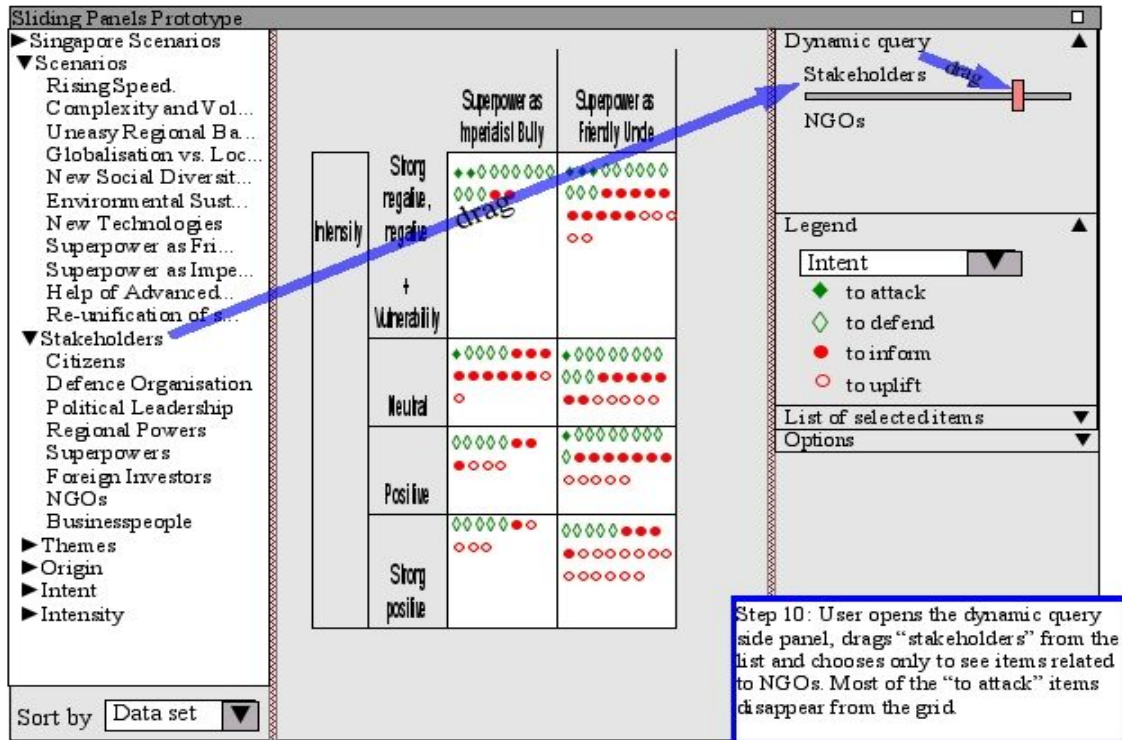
Sliding Panels Prototype

►Singapore Scenarios
▼Scenarios
Rising Speed.
Complexity and Vol...
Uneasy Regional Ba...
Globalisation vs. Loc...
New Social Diversit...
Environmental Sust...
New Technologies
Superpower as Fri...
Superpower as Impe...
Help of Advanced...
Re-unification of s...
▼Stakeholders
Citizens
Defence Organisation
Political Leadership
Regional Powers
Superpowers
Foreign Investors
NGOs
Businesspeople
►Themes
►Origin
►Intent
►Intensity

Sort by Data set

| Intensity | | Superpower as Imperialist Bully | Superpower as Friendly Uncle |
|---|---|---|---|
| | Strong negative, negative + Vulnerability | | |
| | Neutral | | |
| | Positive | | |
| | Strong positive | | |

drag

Dynamic query
drag
Stakeholders
NGOs

Legend
Intent
to attack
to defend
to inform
to uplift
List of selected items
Options

Step 10: User opens the dynamic query side panel, drags "stakeholders" from the list and chooses only to see items related to NGOs. Most of the "to attack" items disappear from the grid.